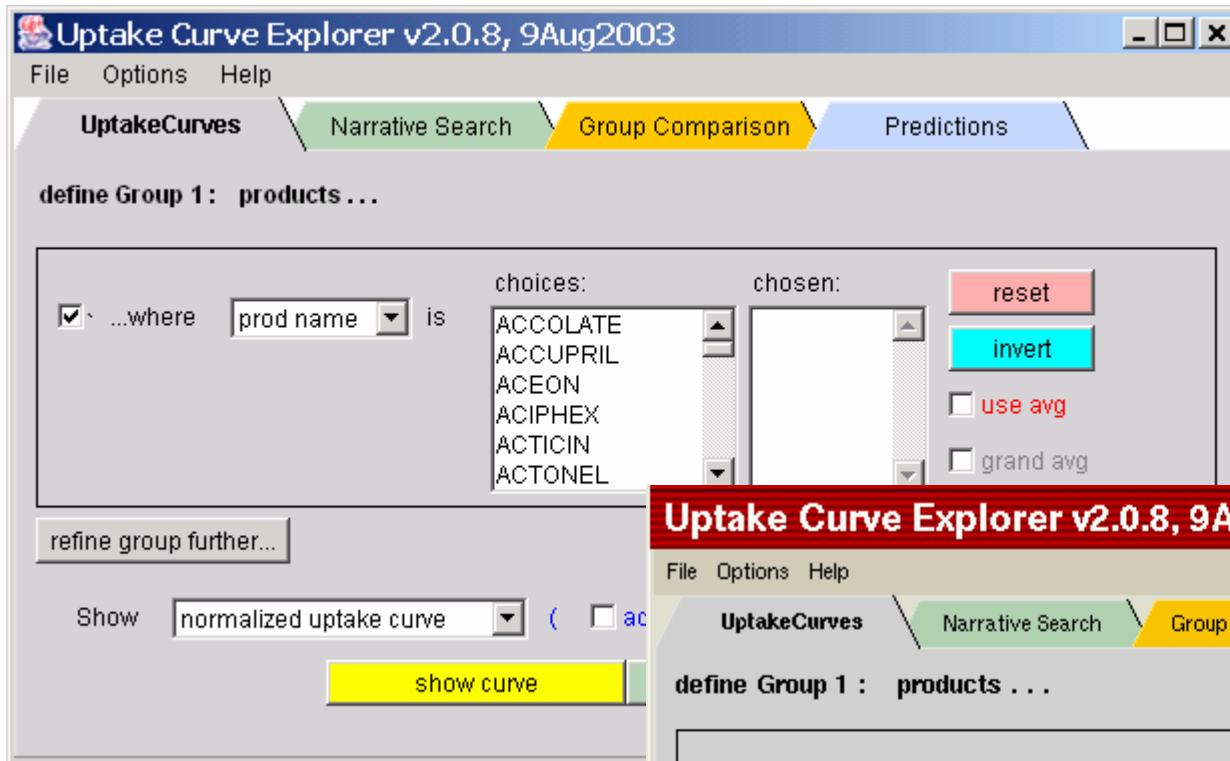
Uptake Curve Explorer v2.0.8, 9Aug2003

File Options Help

UptakeCurves Narrative Search Group Comparison Predictions

define Group 1 : products . . .

...where prod name is

choices:
ACCOLATE
ACCUPRIL
ACEON
ACIPHEX
ACTICIN
ACTONEL

chosen:

reset
invert
use avg
grand avg

refine group further...

Show normalized uptake curve ( ac

show curve

Uptake Curve Explorer v2.0.8, 9A

File Options Help

UptakeCurves Narrative Search Group

define Group 1 : products . . .